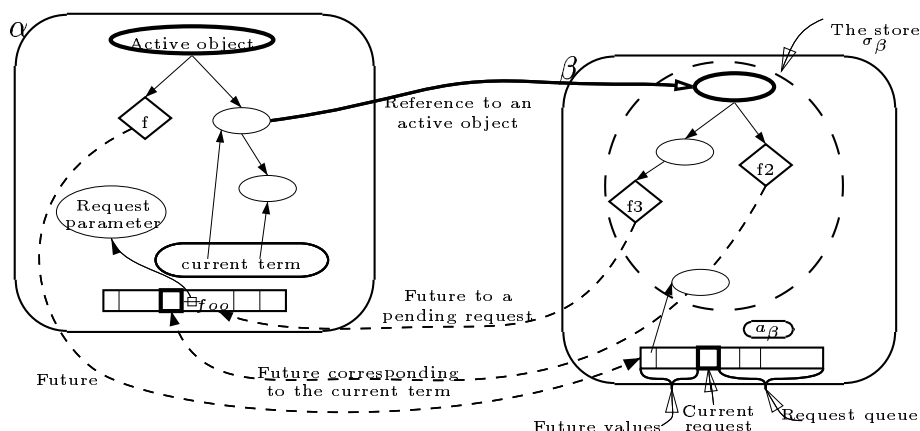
$\alpha$

Active object

f

Request parameter

current term

$f_{oo}$

Reference to an active object

Future to a pending request

Future corresponding to the current term

Future

The store $\sigma_\beta$

$\beta$

f2

f3

$a_\beta$

Future values

Current request

Request queue